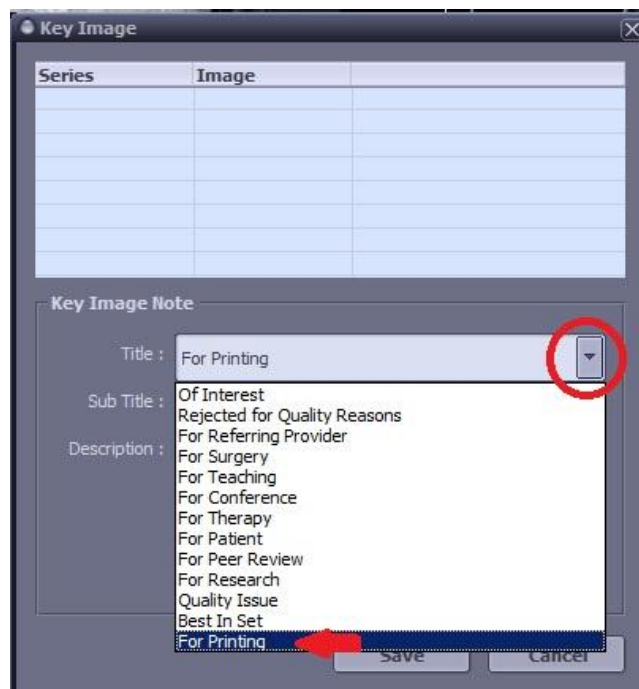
Key Image

| Series | Image | |
|---|---|---|
| | | |

Key Image Note

Title : For Printing

Sub Title :

Description :

Of Interest
Rejected for Quality Reasons
For Referring Provider
For Surgery
For Teaching
For Conference
For Therapy
For Patient
For Peer Review
For Research
Quality Issue
Best In Set
For Printing

Save

Cancel